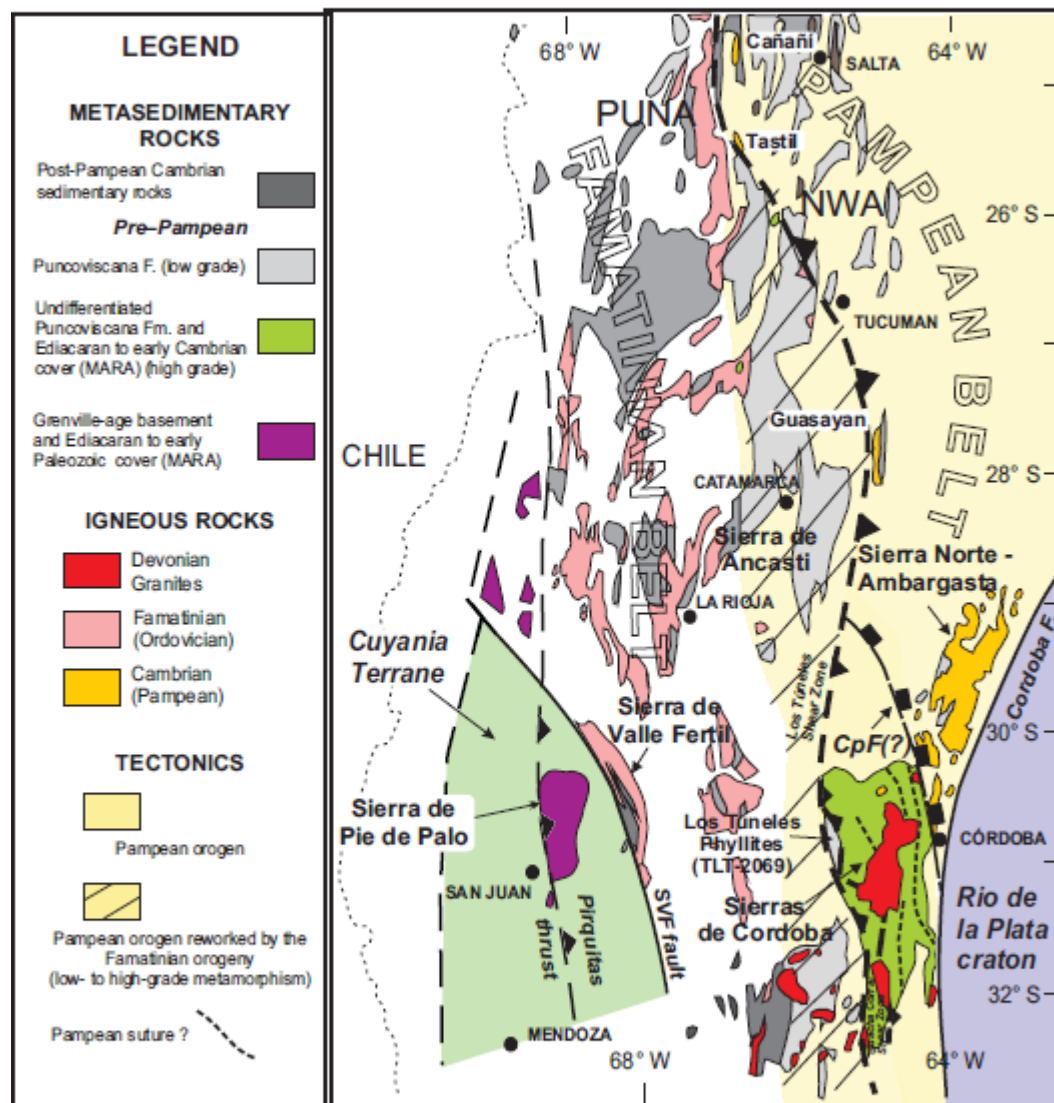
LEGEND

METASEDIMENTARY ROCKS

Post-Pampean Cambrian sedimentary rocks

Pre–Pampean

Puncoviscana F. (low grade)

Undifferentiated Puncoviscana Fm. and Ediacaran to early Cambrian cover (MARA) (high grade)

Grenville-age basement and Ediacaran to early Paleozoic cover (MARA)

IGNEOUS ROCKS

Devonian Granites

Famatinian (Ordovician)

Cambrian (Pampean)

TECTONICS

Pampean orogen

Pampean orogen reworked by the Famatinian orogeny (low- to high-grade metamorphism)

Pampean suture ?

68° W

64° W

Cañañi

SALTA

PUNA

PAMPEAN BELT

Tastil

FAMATINIAN BELT

NWA

26° S

TUCUMAN

Guasayan

CHILE

28° S

CATAMARCA

Sierra de Ancasti

Sierra Norte - Ambargasta

LA RIOJA

Cuyania Terrane

Cordoba F.

Los Túneles Shear Zone

Sierra de Valle Fertil

CpF(?)

30° S

Sierra de Pie de Palo

Los Túneles Phyllites (TLT-2069)

CÓRDOBA

SAN JUAN

Pirquitas thrust

SVF fault

Sierras de Cordoba

Rio de la Plata craton

32° S

MENDOZA

68° W

64° W